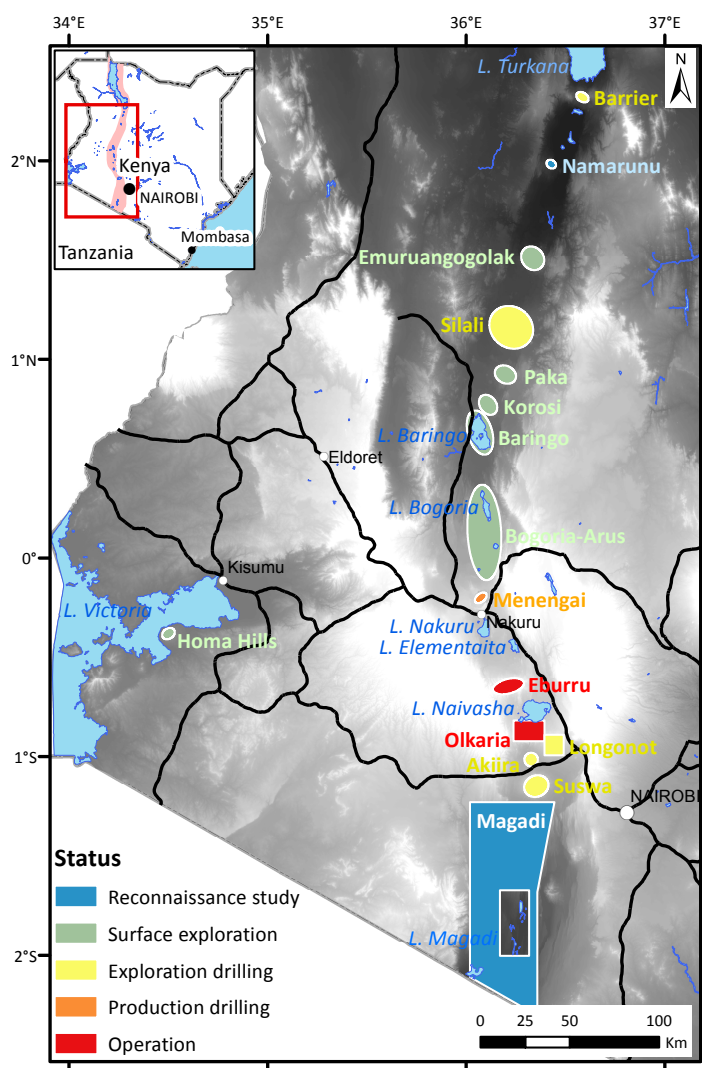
34°E
35°E
36°E
37°E

Kenya
NAIROBI
Tanzania
Mombasa

N

L. Turkana
Barrier
2°N
Namarunu
Emuruangogolak
Silali
1°N
Paka
Korosi
L. Baringo
Baringo
Eldoret
L. Bogoria
Bogoria-Arus
0°
Kisumu
Menengai
L. Victoria
Nakuru
L. Nakuru
Homa Hills
L. Elementaita
Eburru
L. Naivasha
Olkaria
1°S
Longonot
Akiira
Suswa
NAIROBI
Magadi

Status
Reconnaissance study
Surface exploration
Exploration drilling
Production drilling
Operation

2°S
L. Magadi

0 25 50 100
Km